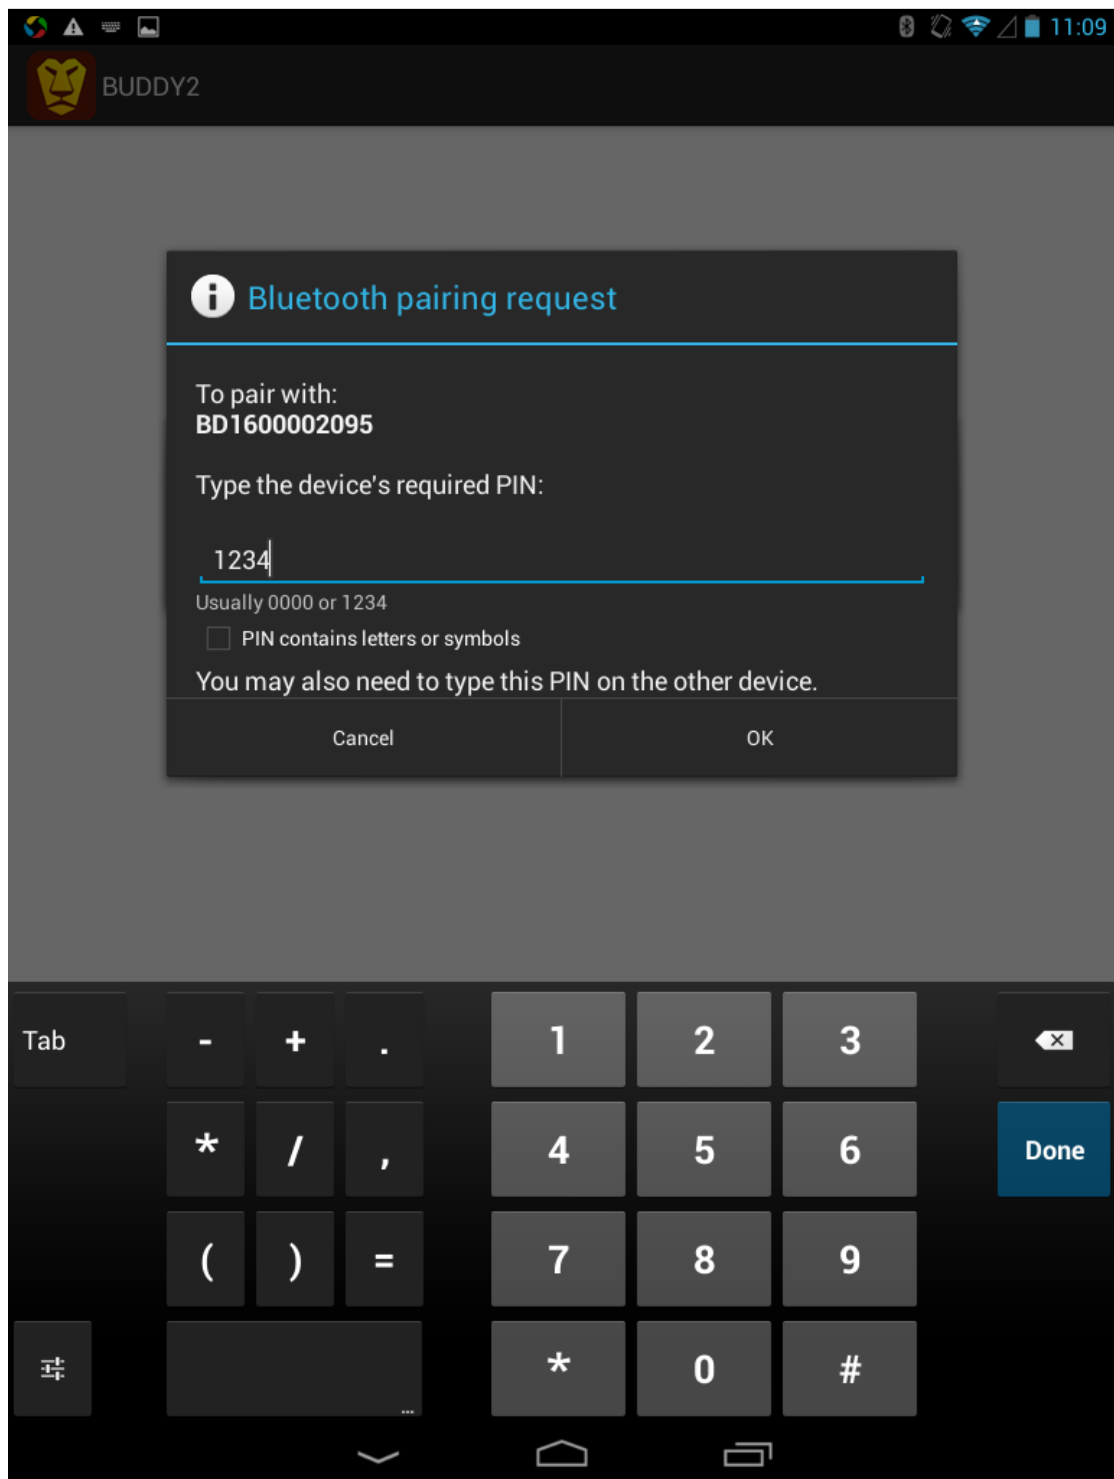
11:09

BUDDY2

Bluetooth pairing request

To pair with:
BD1600002095

Type the device's required PIN:

1234

Usually 0000 or 1234

PIN contains letters or symbols

You may also need to type this PIN on the other device.

Cancel

OK

Tab

-

+

.

1

2

3

Done

*

/

,

4

5

6

(

)

=

7

8

9

*

0

#